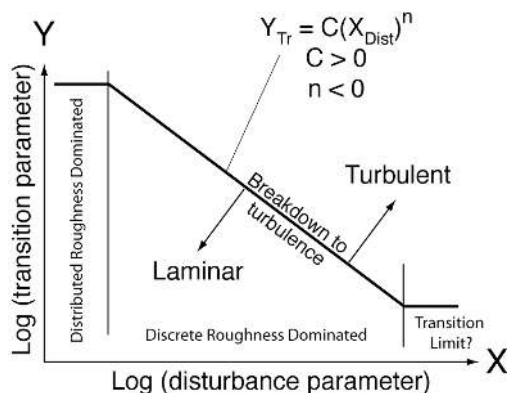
Y

$Y_{Tr} = C(X_{Dist})^n$
$C > 0$
$n < 0$

Log (transition parameter)

Distributed Roughness Dominated

Breakdown to turbulence

Turbulent

Laminar

Discrete Roughness Dominated

Transition Limit?

X

Log (disturbance parameter)